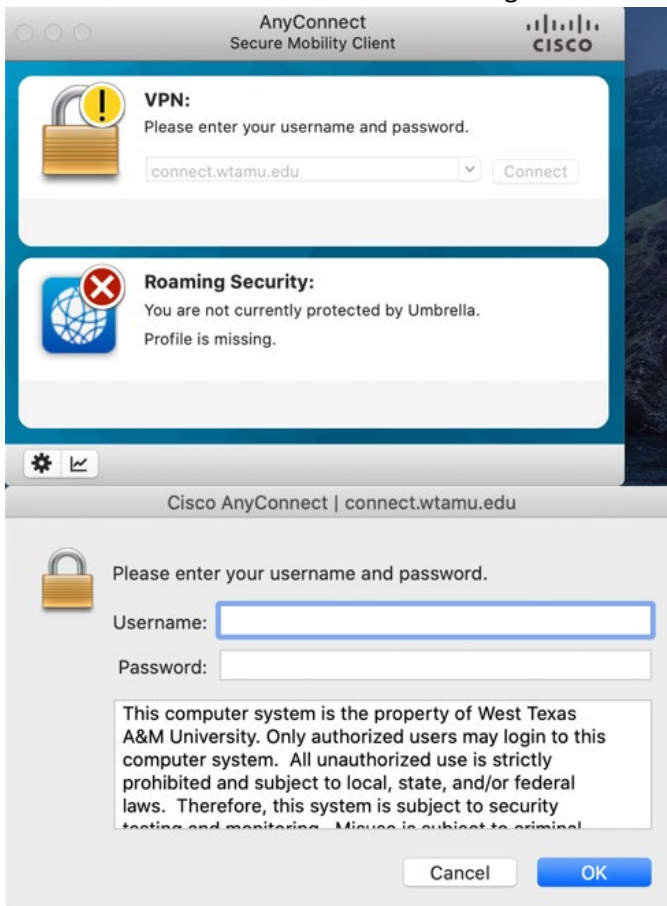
AnyConnect
Secure Mobility Client

cisco

VPN:
Please enter your username and password.

connect.wtamu.edu

Connect

Roaming Security:
You are not currently protected by Umbrella.

Profile is missing.

Cisco AnyConnect | connect.wtamu.edu

Please enter your username and password.

Username:

Password:

This computer system is the property of West Texas A&M University. Only authorized users may login to this computer system. All unauthorized use is strictly prohibited and subject to local, state, and/or federal laws. Therefore, this system is subject to security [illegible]

Cancel

OK